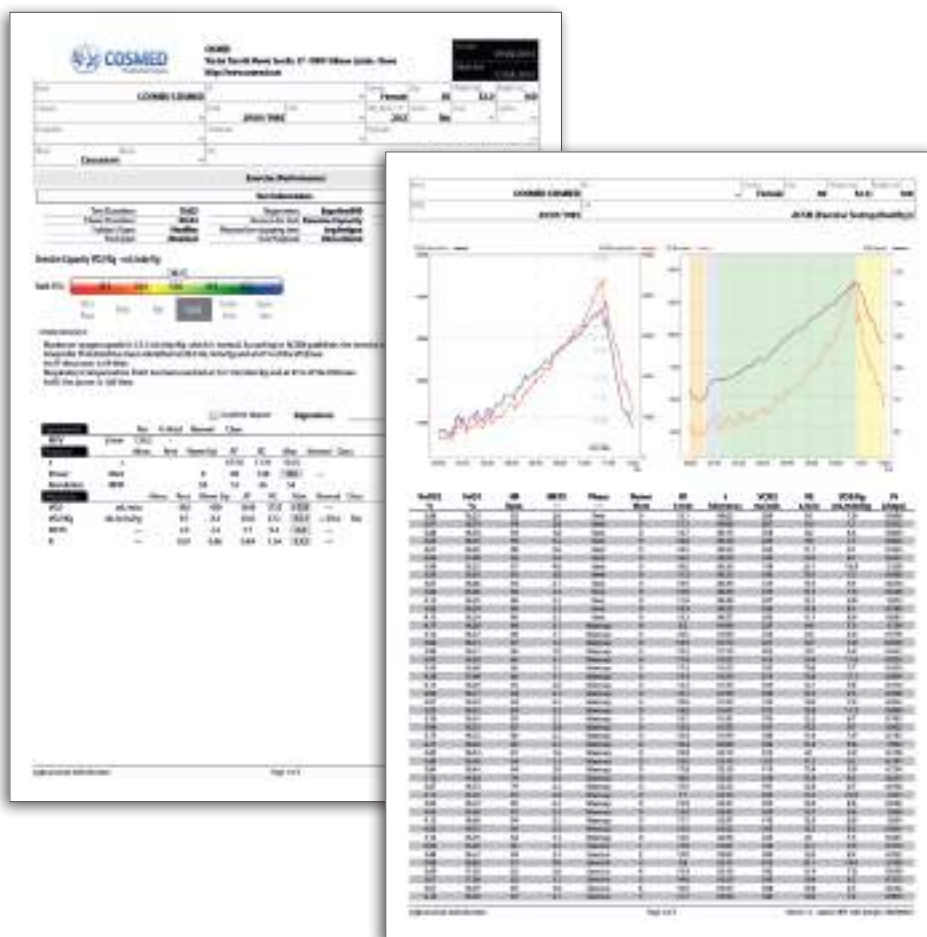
COSMED

COSMED

COSMED COSMED

Female

Caucasian

Exercise Performance

Test Information

Aerobic Capacity VO2/Kg - ml/min/Kg

Interpretation

Conclusion Report

Signature

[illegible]

COSMED COSMED

Female

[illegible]

Page 1 of 2

Page 1 of 2